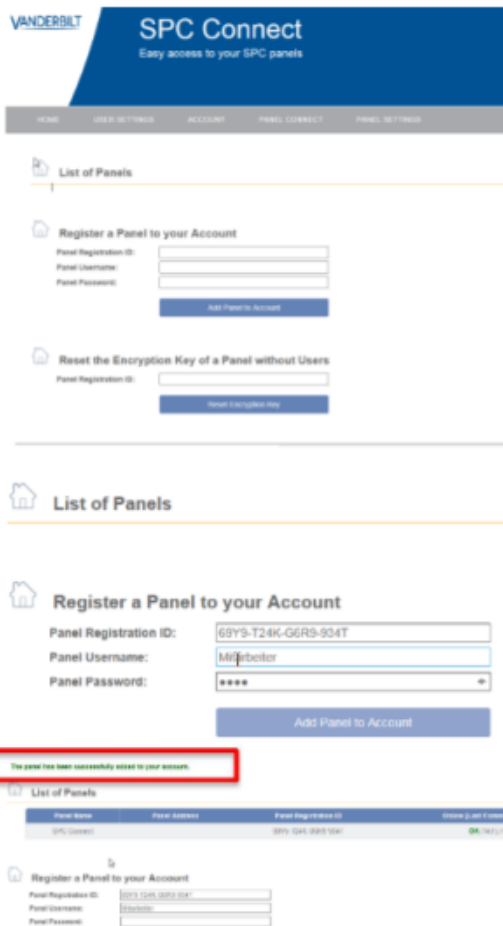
VANDERBILT

SPC Connect
Easy access to your SPC panels

HOME USER SETTINGS ACCOUNT PANEL CONNECT PANEL SETTINGS

List of Panels

Register a Panel to your Account
Panel Registration ID:
Panel Username:
Panel Password:
Add Panel to Account

Reset the Encryption Key of a Panel without Users
Panel Registration ID:
Reset Encryption Key

List of Panels

Register a Panel to your Account
Panel Registration ID: 69Y9-T24K-G6R9-934T
Panel Username: Mitarbeiter
Panel Password: ••••
Add Panel to Account

The panel has been successfully added to your account.

List of Panels

| Panel Name | Panel Address | Panel Registration ID | Online (Last Contact) |
|---|---|---|---|
| SPC Connect | | 69Y9-T24K-G6R9-934T | OK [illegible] |

Register a Panel to your Account
Panel Registration ID: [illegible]
Panel Username: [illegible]
Panel Password: